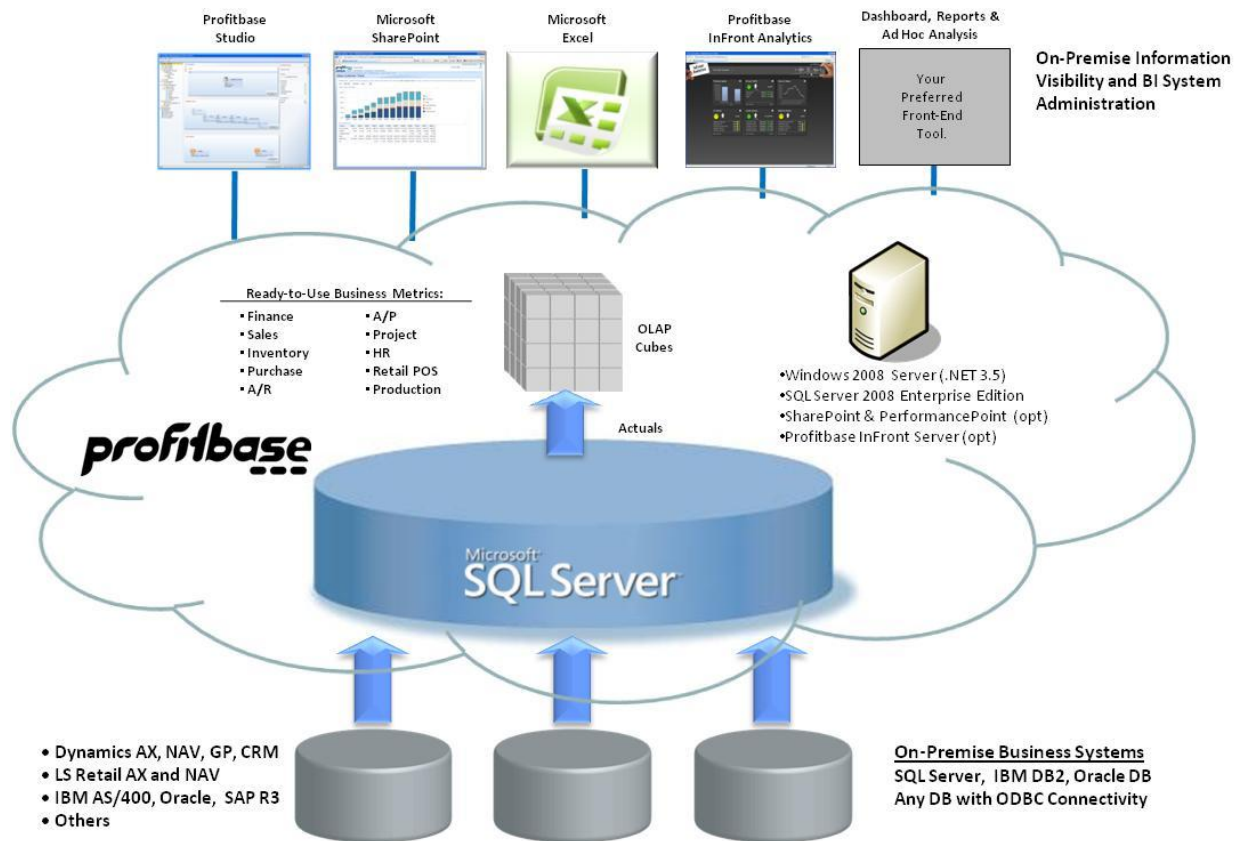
Profitbase Studio

Microsoft SharePoint

Microsoft Excel

Profitbase InFront Analytics

Dashboard, Reports & Ad Hoc Analysis

Your Preferred Front-End Tool.

On-Premise Information Visibility and BI System Administration

Ready-to-Use Business Metrics:
• Finance
• Sales
• Inventory
• Purchase
• A/R
• A/P
• Project
• HR
• Retail POS
• Production

OLAP Cubes

Actuals

•Windows 2008 Server (.NET 3.5)
•SQL Server 2008 Enterprise Edition
•SharePoint & PerformancePoint (opt)
•Profitbase InFront Server (opt)

profitbase

Microsoft SQL Server

• Dynamics AX, NAV, GP, CRM
• LS Retail AX and NAV
• IBM AS/400, Oracle, SAP R3
• Others

On-Premise Business Systems
SQL Server, IBM DB2, Oracle DB
Any DB with ODBC Connectivity